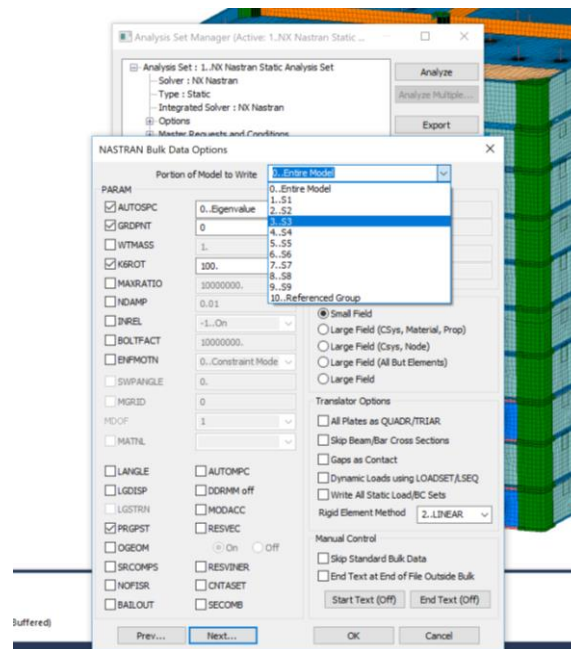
Analysis Set Manager (Active: 1..NX Nastran Static ...

Analysis Set : 1..NX Nastran Static Analysis Set
Solver : NX Nastran
Type : Static
Integrated Solver : NX Nastran
Options
Master Requests and Conditions

Analyze
Analyze Multiple...
Export

NASTRAN Bulk Data Options

Portion of Model to Write 0..Entire Model

0..Entire Model
1..S1
2..S2
3..S3
4..S4
5..S5
6..S6
7..S7
8..S8
9..S9
10..Referenced Group

PARAM
AUTOSPC 0..Eigenvalue
GRDPNT 0
WTMASS 1.
K6ROT 100.
MAXRATIO 10000000.
NDAMP 0.01
INREL -1..On
BOLTFACT 10000000.
ENFMOTN 0..Constraint Mode
SWPANGLE 0.
MGRID 0
MDOF 1
MATNL

Small Field
Large Field (CSys, Material, Prop)
Large Field (Csys, Node)
Large Field (All But Elements)
Large Field

Translator Options
All Plates as QUADR/TRIAR
Skip Beam/Bar Cross Sections
Gaps as Contact
Dynamic Loads using LOADSET/LSEQ
Write All Static Load/BC Sets
Rigid Element Method 2..LINEAR

LANGLE AUTOMPC
LGDISP DDRMM off
LGSTRN MODACC
PRGPST RESVEC
OGEOM On Off
SRCOMPS RESVINER
NOFISR CNTASET
BAILOUT SECOMB

Manual Control
Skip Standard Bulk Data
End Text at End of File Outside Bulk
Start Text (Off) End Text (Off)

Buffered)

Prev... Next... OK Cancel